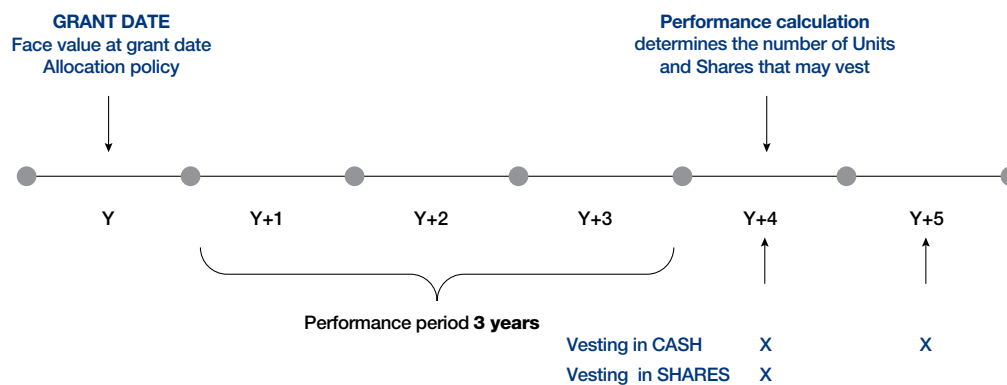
GRANT DATE
Face value at grant date
Allocation policy

Performance calculation
determines the number of Units
and Shares that may vest

Y

Y+1

Y+2

Y+3

Y+4

Y+5

Performance period 3 years

| | | |
|---|---|---|
| Vesting in CASH | X | X |
| Vesting in SHARES | X | |